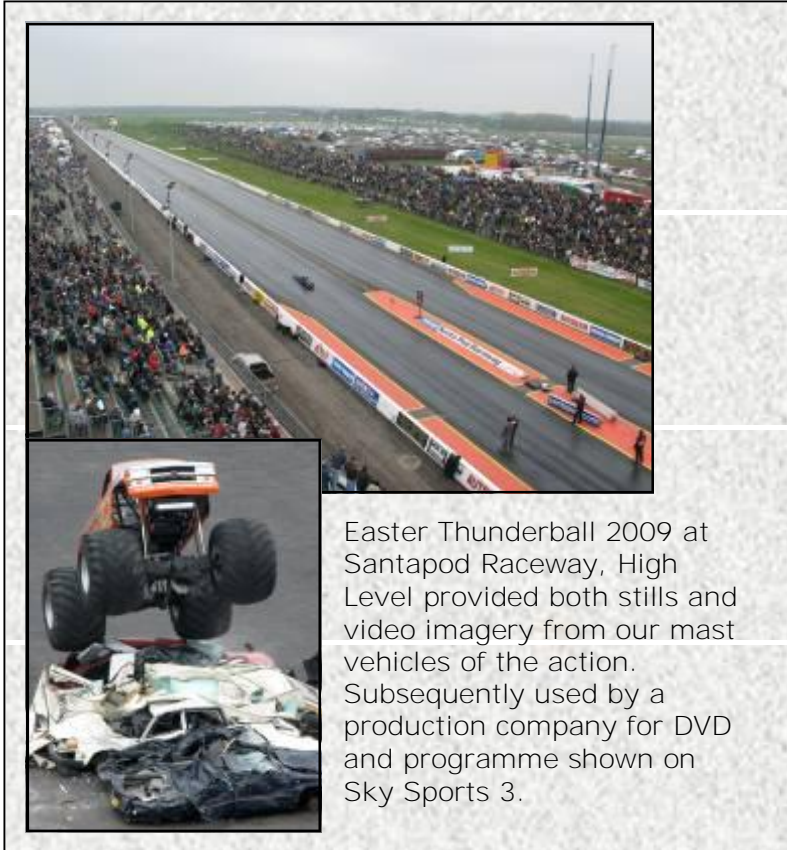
Easter Thunderball 2009 at Santapod Raceway, High Level provided both stills and video imagery from our mast vehicles of the action. Subsequently used by a production company for DVD and programme shown on Sky Sports 3.